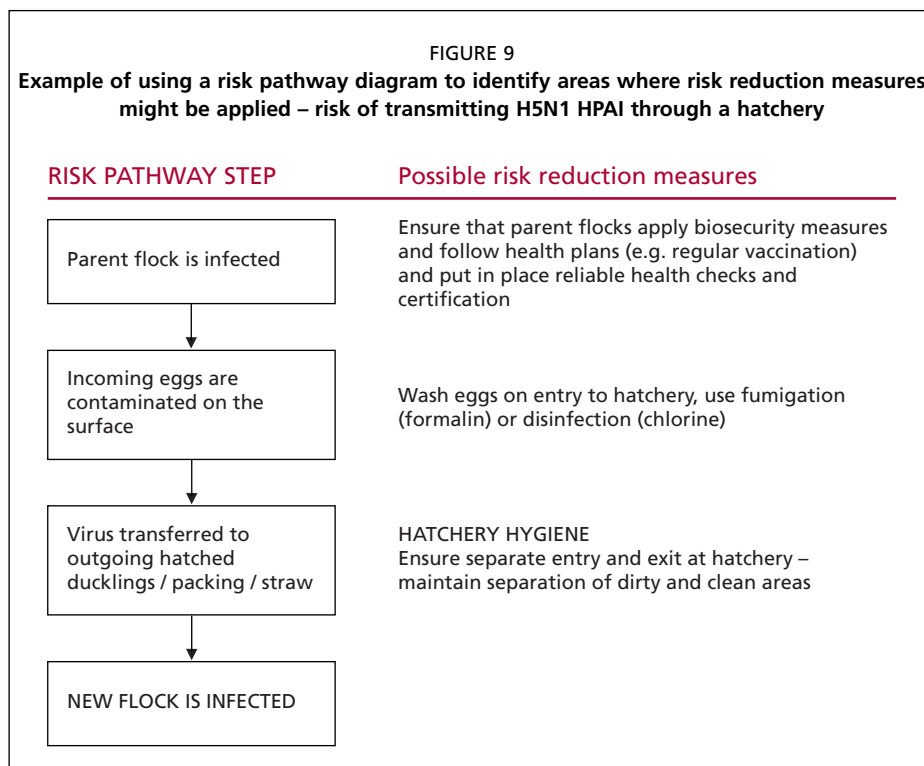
FIGURE 9
**Example of using a risk pathway diagram to identify areas where risk reduction measures might be applied – risk of transmitting H5N1 HPAI through a hatchery**

RISK PATHWAY STEP

Possible risk reduction measures

Parent flock is infected

Ensure that parent flocks apply biosecurity measures and follow health plans (e.g. regular vaccination) and put in place reliable health checks and certification

Incoming eggs are contaminated on the surface

Wash eggs on entry to hatchery, use fumigation (formalin) or disinfection (chlorine)

Virus transferred to outgoing hatched ducklings / packing / straw

HATCHERY HYGIENE
Ensure separate entry and exit at hatchery – maintain separation of dirty and clean areas

NEW FLOCK IS INFECTED